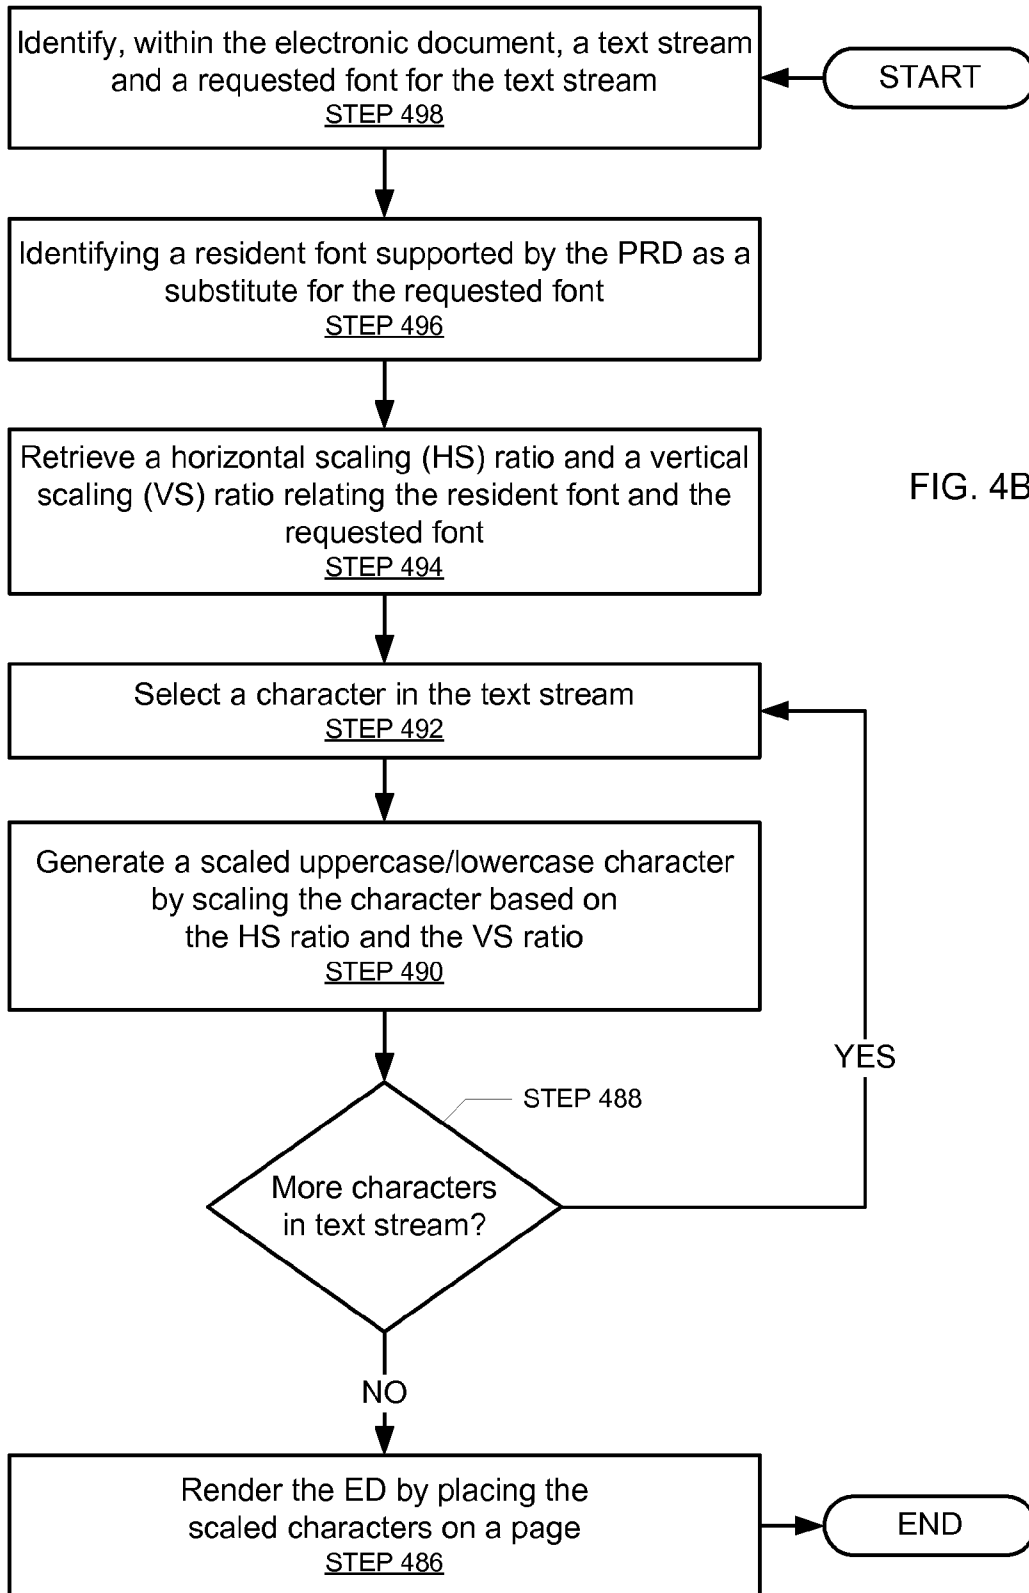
START

Identify, within the electronic document, a text stream and a requested font for the text stream
STEP 498

Identifying a resident font supported by the PRD as a substitute for the requested font
STEP 496

Retrieve a horizontal scaling (HS) ratio and a vertical scaling (VS) ratio relating the resident font and the requested font
STEP 494

FIG. 4B

Select a character in the text stream
STEP 492

Generate a scaled uppercase/lowercase character by scaling the character based on the HS ratio and the VS ratio
STEP 490

YES

STEP 488

More characters in text stream?

NO

Render the ED by placing the scaled characters on a page
STEP 486

END